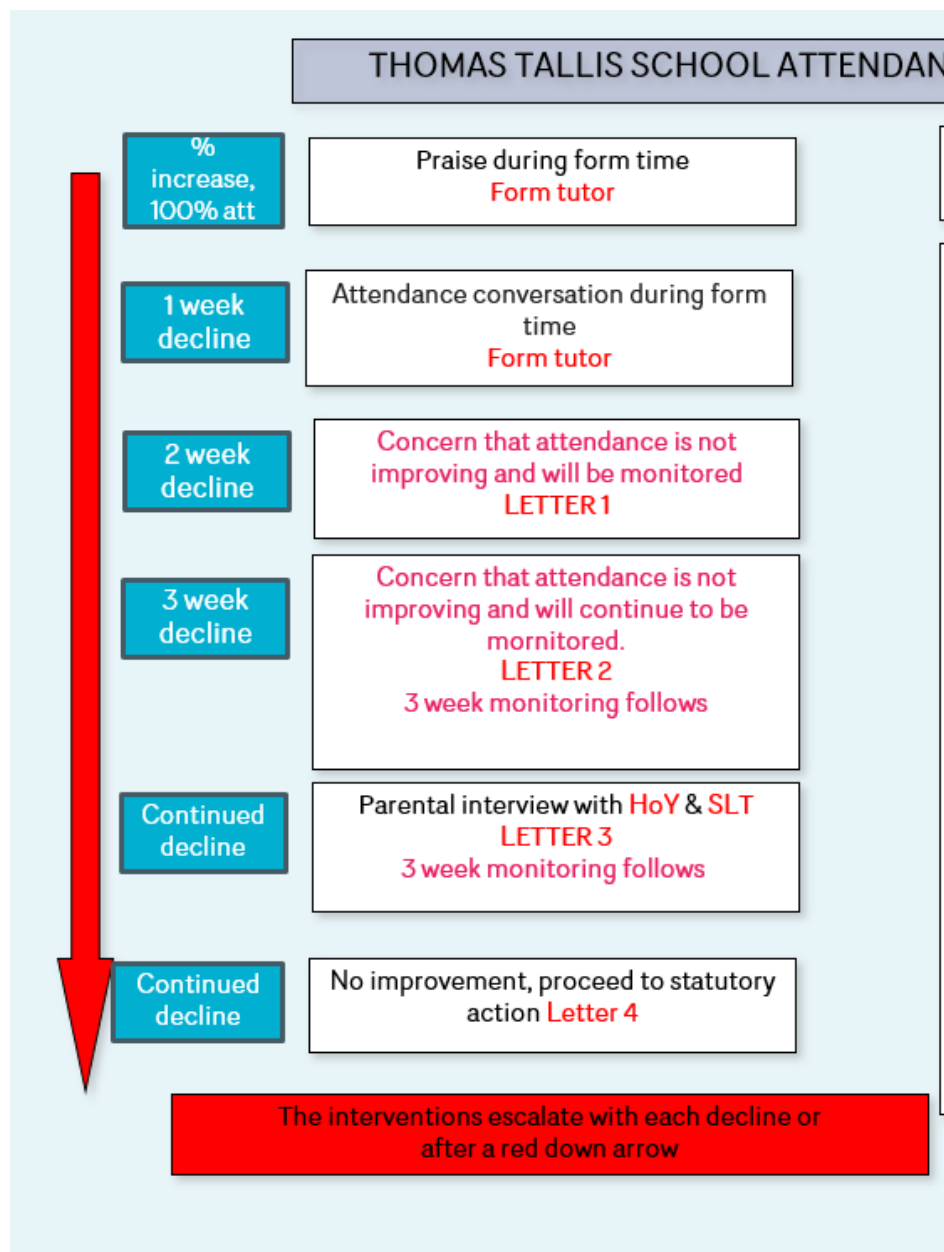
THOMAS TALLIS SCHOOL ATTENDAN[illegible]

% increase, 100% att

Praise during form time
Form tutor

1 week decline

Attendance conversation during form time
Form tutor

2 week decline

Concern that attendance is not improving and will be monitored
LETTER 1

3 week decline

Concern that attendance is not improving and will continue to be mornitored.
LETTER 2
3 week monitoring follows

Continued decline

Parental interview with HoY & SLT
LETTER 3
3 week monitoring follows

Continued decline

No improvement, proceed to statutory action Letter 4

The interventions escalate with each decline or after a red down arrow